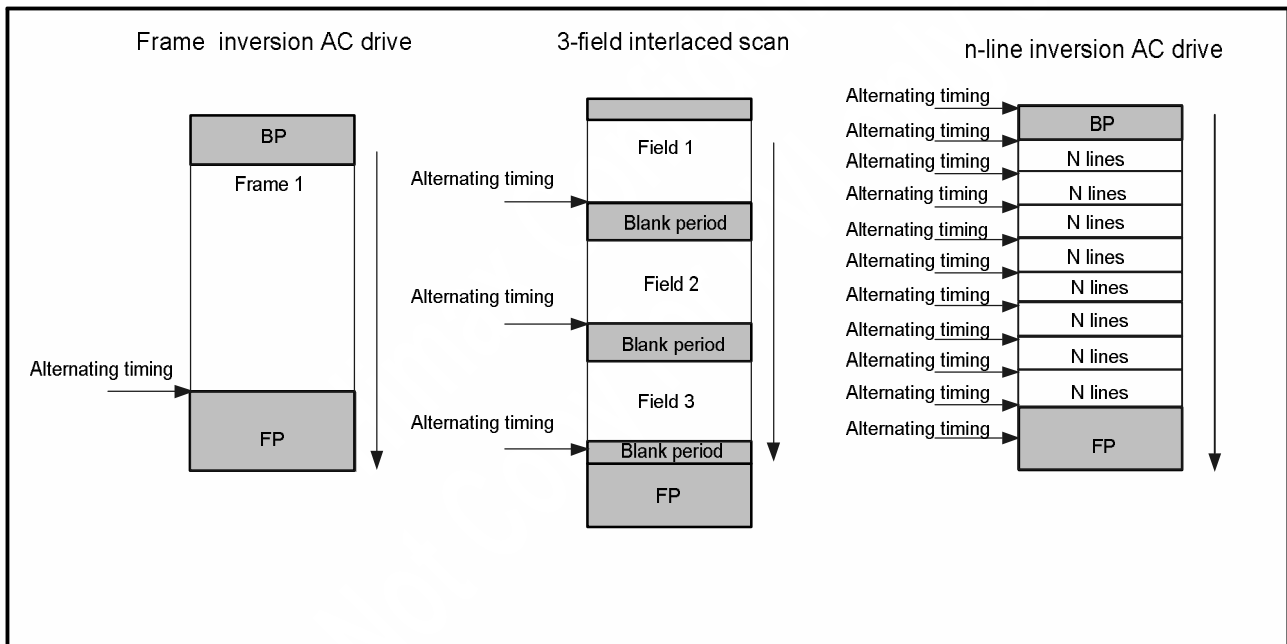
Frame inversion AC drive

BP

Frame 1

Alternating timing

FP

3-field interlaced scan

Field 1

Alternating timing

Blank period

Field 2

Alternating timing

Blank period

Field 3

Alternating timing

Blank period

FP

n-line inversion AC drive

Alternating timing
Alternating timing
BP
Alternating timing
N lines
Alternating timing
N lines
Alternating timing
N lines
Alternating timing
N lines
Alternating timing
N lines
Alternating timing
N lines
Alternating timing
N lines
Alternating timing
N lines
Alternating timing
FP